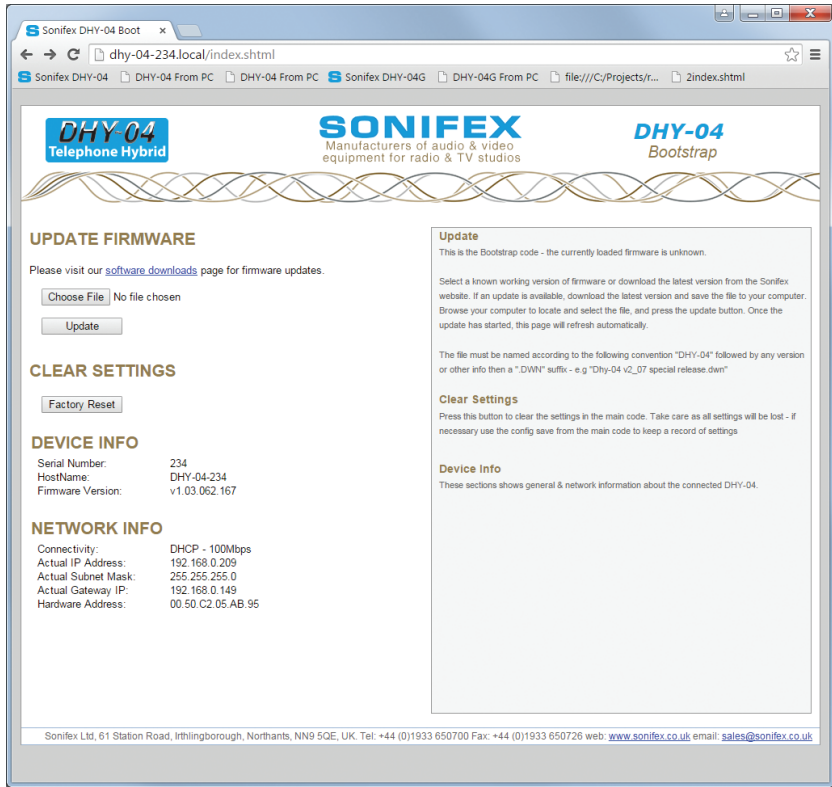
Sonifex DHY-04 Boot ×

dhy-04-234.local/index.shtml

Sonifex DHY-04 DHY-04 From PC DHY-04 From PC Sonifex DHY-04G DHY-04G From PC file:///C:/Projects/r... 2index.shtml

DHY-04 Telephone Hybrid

SONIFEX
Manufacturers of audio & video equipment for radio & TV studios

DHY-04
Bootstrap

UPDATE FIRMWARE

Please visit our software downloads page for firmware updates.

Choose File No file chosen

Update

CLEAR SETTINGS

Factory Reset

DEVICE INFO

| | |
|---|---|
| Serial Number: | 234 |
| HostName: | DHY-04-234 |
| Firmware Version: | v1.03.062.167 |

NETWORK INFO

| | |
|---|---|
| Connectivity: | DHCP - 100Mbps |
| Actual IP Address: | 192.168.0.209 |
| Actual Subnet Mask: | 255.255.255.0 |
| Actual Gateway IP: | 192.168.0.149 |
| Hardware Address: | 00.50.C2.05.AB.95 |

Update
This is the Bootstrap code - the currently loaded firmware is unknown.

Select a known working version of firmware or download the latest version from the Sonifex website. If an update is available, download the latest version and save the file to your computer. Browse your computer to locate and select the file, and press the update button. Once the update has started, this page will refresh automatically.

The file must be named according to the following convention "DHY-04" followed by any version or other info then a ".DWN" suffix - e.g "Dhy-04 v2_07 special release.dwn"

Clear Settings
Press this button to clear the settings in the main code. Take care as all settings will be lost - if necessary use the config save from the main code to keep a record of settings

Device Info
These sections shows general & network information about the connected DHY-04.

Sonifex Ltd, 61 Station Road, Irthlingborough, Northants, NN9 5QE, UK. Tel: +44 (0)1933 650700 Fax: +44 (0)1933 650726 web: www.sonifex.co.uk email: sales@sonifex.co.uk